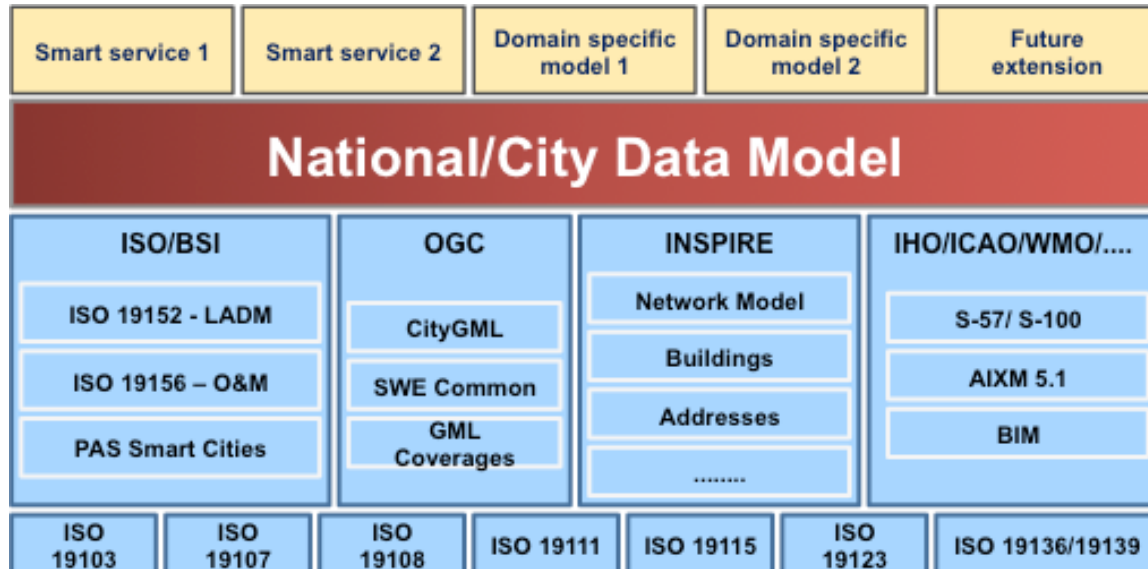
Smart service 1

Smart service 2

Domain specific model 1

Domain specific model 2

Future extension

National/City Data Model

ISO/BSI

ISO 19152 - LADM

ISO 19156 – O&M

PAS Smart Cities

OGC

CityGML

SWE Common

GML Coverages

INSPIRE

Network Model

Buildings

Addresses

........

IHO/ICAO/WMO/....

S-57/ S-100

AIXM 5.1

BIM

ISO 19103

ISO 19107

ISO 19108

ISO 19111

ISO 19115

ISO 19123

ISO 19136/19139